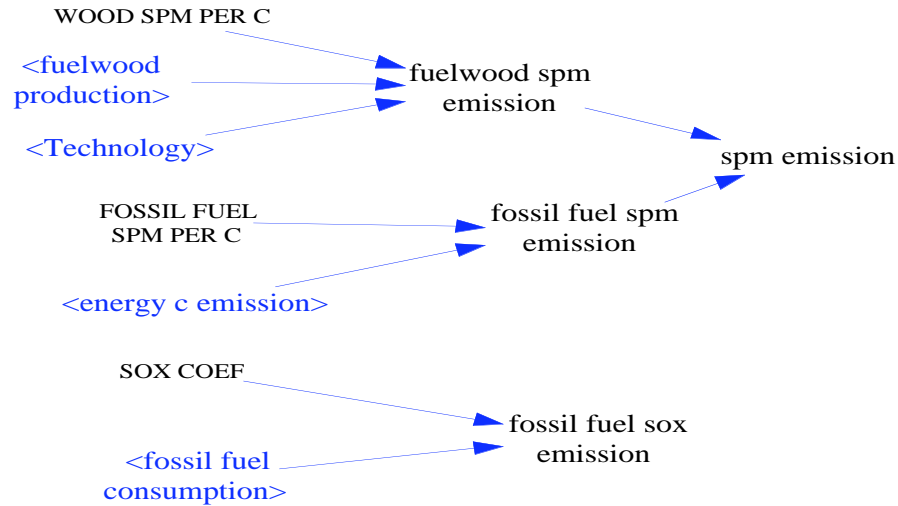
WOOD SPM PER C

<fuelwood production>

<Technology>

fuelwood spm emission

spm emission

FOSSIL FUEL SPM PER C

fossil fuel spm emission

<energy c emission>

SOX COEF

fossil fuel sox emission

<fossil fuel consumption>